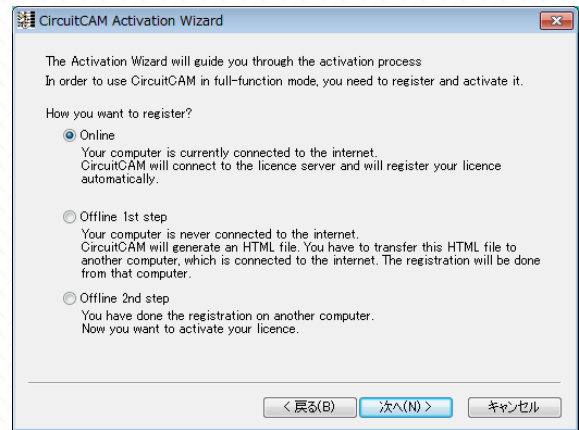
CircuitCAM Activation Wizard

The Activation Wizard will guide you through the activation process
In order to use CircuitCAM in full-function mode, you need to register and activate it.

How you want to register?

Online
Your computer is currently connected to the internet.
CircuitCAM will connect to the licence server and will register your licence automatically.

Offline 1st step
Your computer is never connected to the internet.
CircuitCAM will generate an HTML file. You have to transfer this HTML file to another computer, which is connected to the internet. The registration will be done from that computer.

Offline 2nd step
You have done the registration on another computer.
Now you want to activate your licence.

< 戻る(B) 次へ(N) > キャンセル